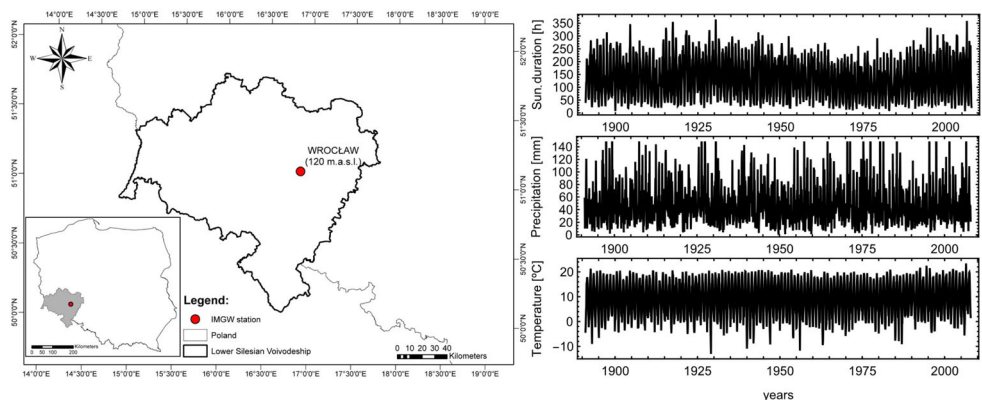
14°0'0"E 14°30'0"E 15°0'0"E 15°30'0"E 16°0'0"E 16°30'0"E 17°0'0"E 17°30'0"E 18°0'0"E 18°30'0"E 19°0'0"E

52°0'0"N
51°30'0"N
51°0'0"N
50°30'0"N
50°0'0"N

N
W E
S

WROCŁAW
(120 m.a.s.l.)

0 50 100 200 Kilometers

Legend:
IMGW station
Poland
Lower Silesian Voivodeship

0 10 20 30 40 Kilometers

14°0'0"E 14°30'0"E 15°0'0"E 15°30'0"E 16°0'0"E 16°30'0"E 17°0'0"E 17°30'0"E 18°0'0"E 18°30'0"E 19°0'0"E

Sun.duration [h]
350
300
250
200
150
100
50
0
1900 1925 1950 1975 2000

Precipitation [mm]
140
120
100
80
60
40
20
0
1900 1925 1950 1975 2000

Temperature [°C]
20
10
0
-10
1900 1925 1950 1975 2000

years